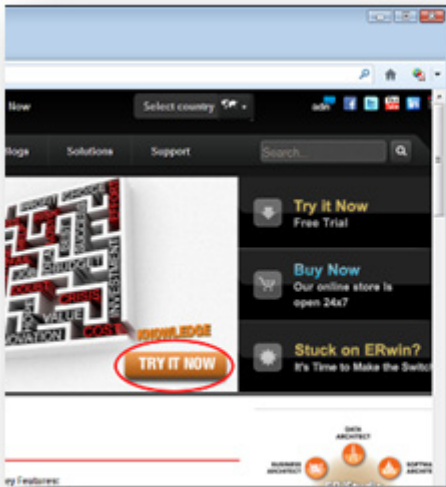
Now

Select country

Blogs Solutions Support

Search...

SERVICE
VALUE
COST
CRISIS
INVESTMENT
NOVATION
KNOWLEDGE

TRY IT NOW

Try it Now
Free Trial

Buy Now
Our online store is open 24x7

Stuck on ERwin?
It's Time to Make the Switch

DATA ARCHITECT
BUSINESS ARCHITECT
SOFTWARE ARCHITECT

Key Features: